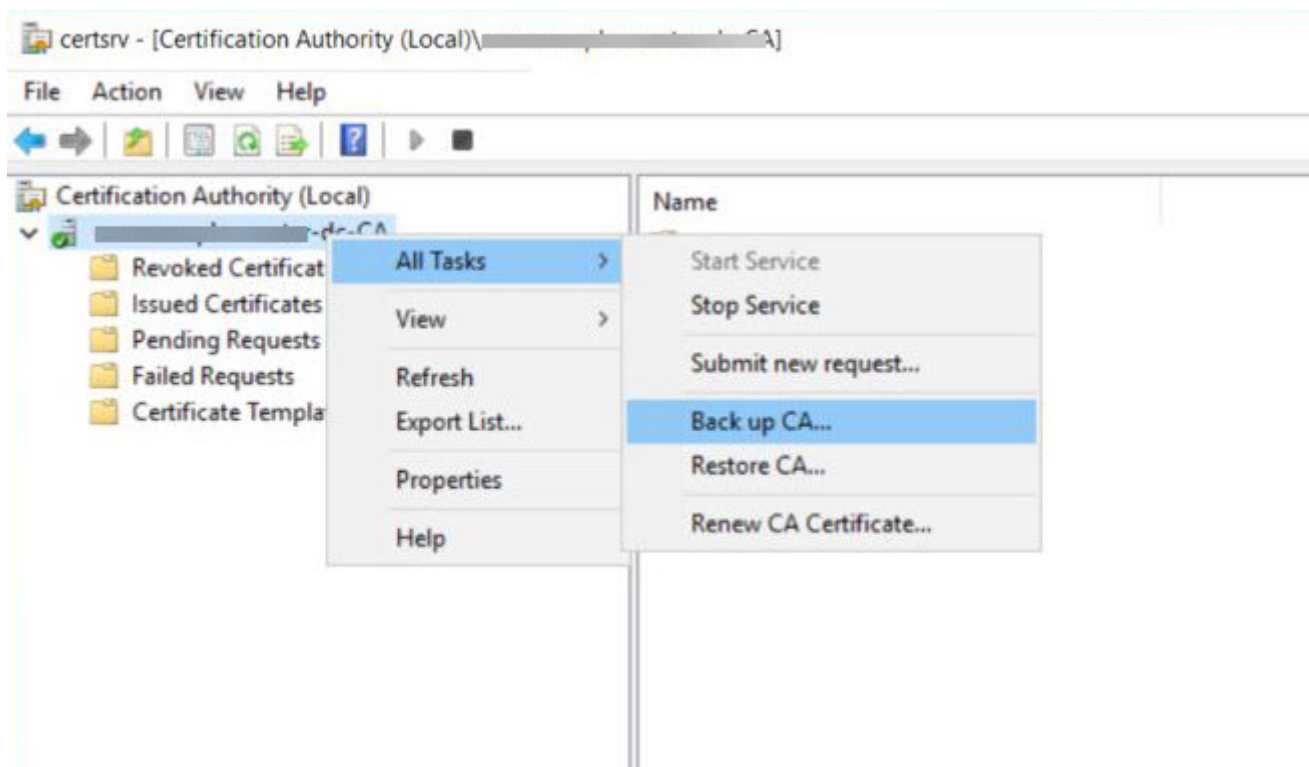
certsrv - [Certification Authority (Local)\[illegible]A]

File Action View Help

Certification Authority (Local)
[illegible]-dc-CA
Revoked Certificat
Issued Certificates
Pending Requests
Failed Requests
Certificate Templa

All Tasks
View
Refresh
Export List...
Properties
Help

Start Service
Stop Service
Submit new request...
Back up CA...
Restore CA...
Renew CA Certificate...

Name